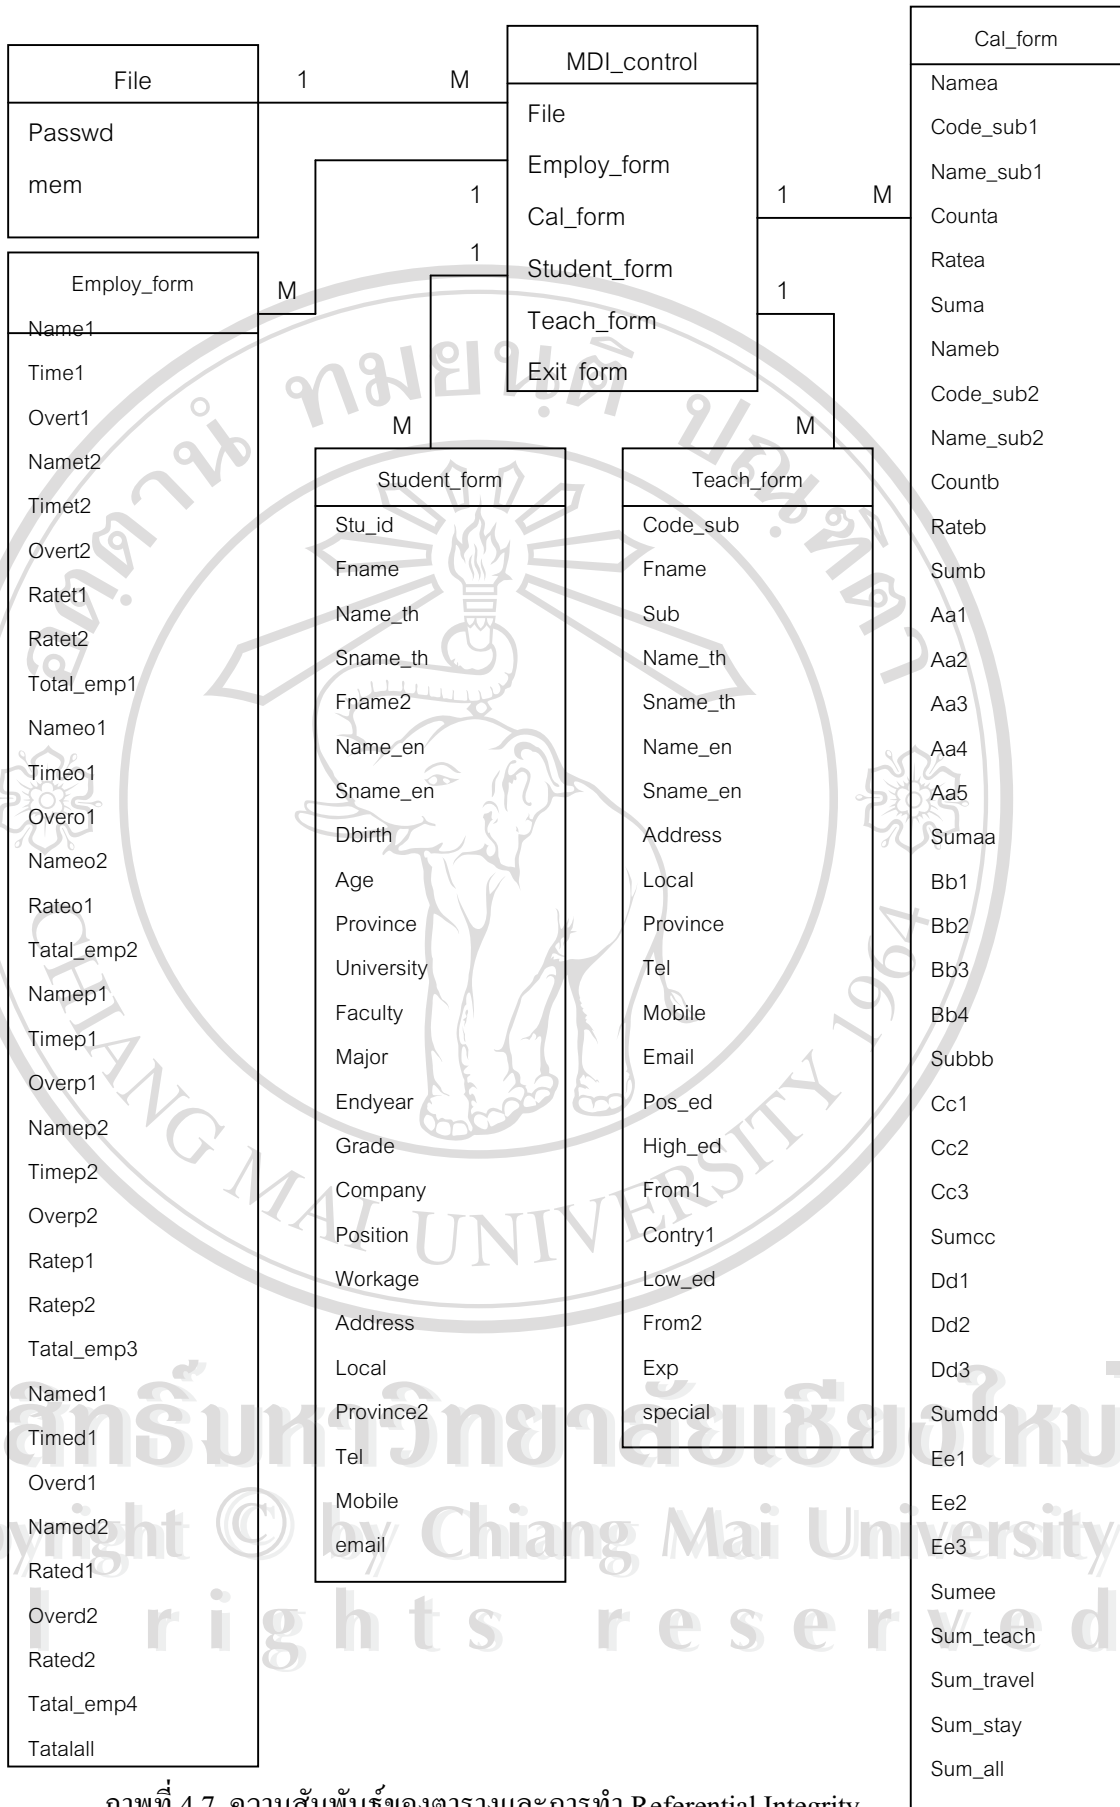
File

1 M

MDI_control

File

Employ_form

Cal_form

Student_form

Teach_form

Exit form

Passwd

mem

1

1

1 M

1

M

Cal_form

Namea
Code_sub1
Name_sub1
Counta
Ratea
Suma
Nameb
Code_sub2
Name_sub2
Countb
Rateb
Sumb
Aa1
Aa2
Aa3
Aa4
Aa5
Sumaa
Bb1
Bb2
Bb3
Bb4
Subbb
Cc1
Cc2
Cc3
Sumcc
Dd1
Dd2
Dd3
Sumdd
Ee1
Ee2
Ee3
Sumee
Sum_teach
Sum_travel
Sum_stay
Sum_all

Employ_form

Name1
Time1
Overt1
Namet2
Timet2
Overt2
Ratet1
Ratet2
Total_emp1
Nameo1
Timeo1
Overo1
Nameo2
Rateo1
Tatal_emp2
Namep1
Timep1
Overp1
Namep2
Timep2
Overp2
Ratep1
Ratep2
Tatal_emp3
Named1
Timed1
Overd1
Named2
Rated1
Overd2
Rated2
Tatal_emp4
Tatalall

M

M

Student_form

Stu_id
Fname
Name_th
Sname_th
Fname2
Name_en
Sname_en
Dbirth
Age
Province
University
Faculty
Major
Endyear
Grade
Company
Position
Workage
Address
Local
Province2
Tel
Mobile
email

Teach_form

Code_sub
Fname
Sub
Name_th
Sname_th
Name_en
Sname_en
Address
Local
Province
Tel
Mobile
Email
Pos_ed
High_ed
From1
Contry1
Low_ed
From2
Exp
special

ลิขสิทธิ์มหาวิทยาลัยเชียงใหม่
Copyright © by Chiang Mai University
All rights reserved

ภาพที่ 4.7 ความสัมพันธ์ของตารางและการทำ Referential Integrity